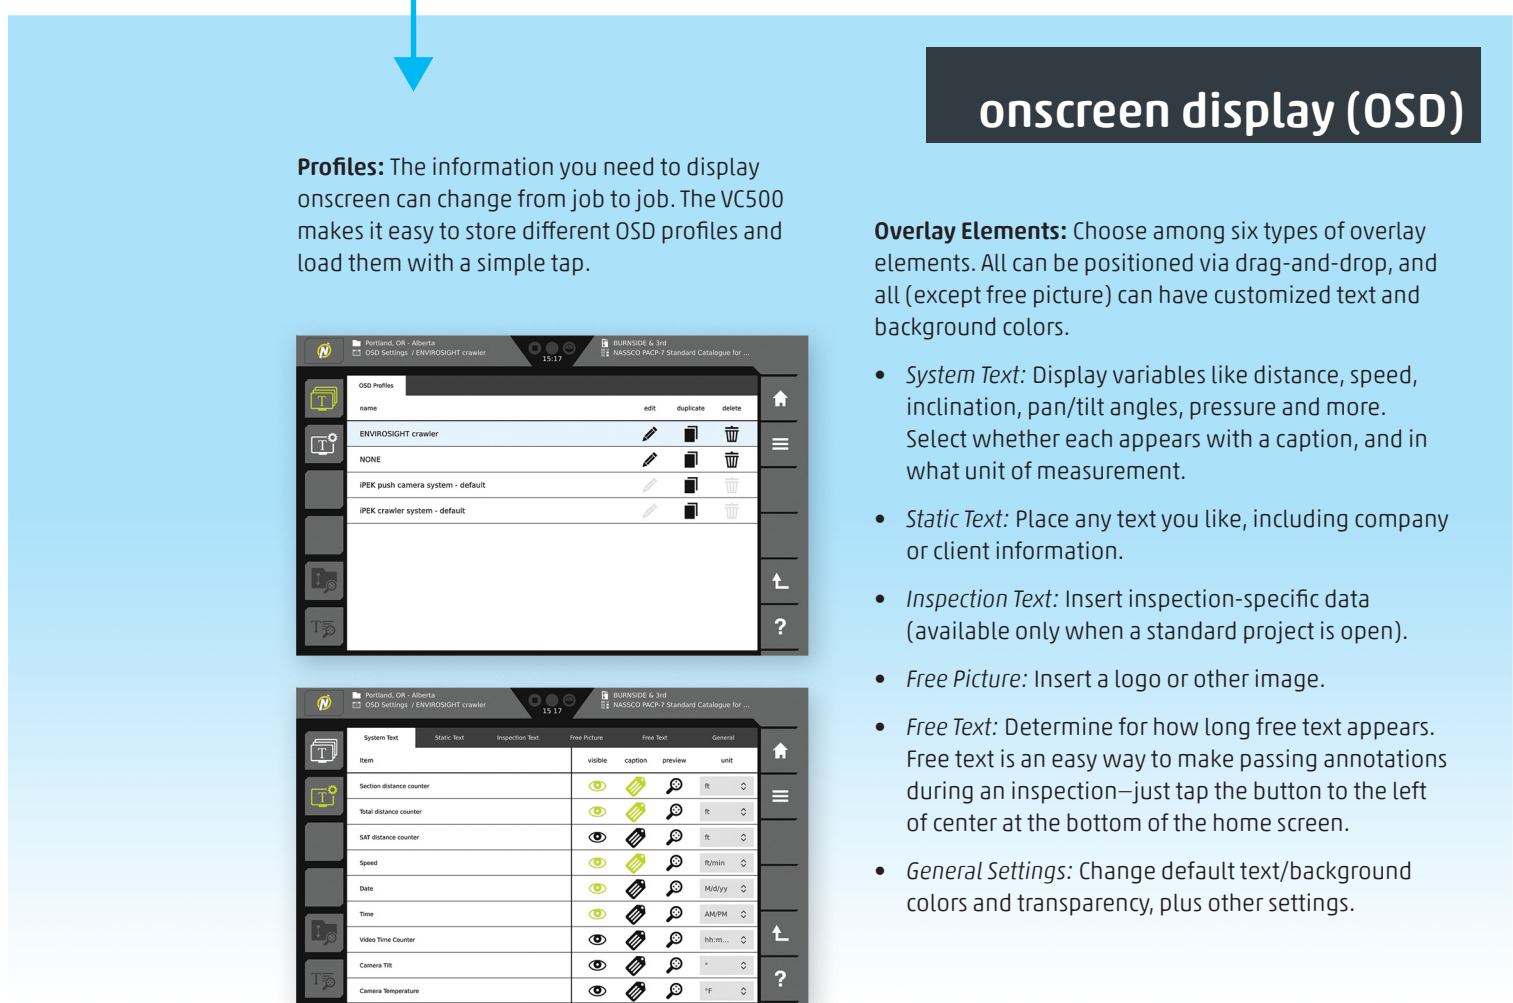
onscreen display (OSD)

**Profiles:** The information you need to display onscreen can change from job to job. The VC500 makes it easy to store different OSD profiles and load them with a simple tap.

Portland, OR - Alberta
OSD Settings / ENVIROSIGHT crawler
15:17
BURNSIDE & 3rd
NASSCO PACP-7 Standard Catalogue for ...

OSD Profiles

| name | edit | duplicate | delete |
|---|---|---|---|
| ENVIROSIGHT crawler | | | |
| NONE | | | |
| iPEK push camera system - default | | | |
| iPEK crawler system - default | | | |

?

Portland, OR - Alberta
OSD Settings / ENVIROSIGHT crawler
15 17
BURNSIDE & 3rd
NASSCO PACP-7 Standard Catalogue for ...

System Text | Static Text | Inspection Text | Free Picture | Free Text | General

| Item | visible | caption | preview | unit |
|---|---|---|---|---|
| Section distance counter | | | | ft |
| Total distance counter | | | | ft |
| SAT distance counter | | | | ft |
| Speed | | | | ft/min |
| Date | | | | M/d/yy |
| Time | | | | AM/PM |
| Video Time Counter | | | | hh:m... |
| Camera Tilt | | | | ° |
| Camera Temperature | | | | °F |

?

**Overlay Elements:** Choose among six types of overlay elements. All can be positioned via drag-and-drop, and all (except free picture) can have customized text and background colors.

• *System Text:* Display variables like distance, speed, inclination, pan/tilt angles, pressure and more. Select whether each appears with a caption, and in what unit of measurement.

• *Static Text:* Place any text you like, including company or client information.

• *Inspection Text:* Insert inspection-specific data (available only when a standard project is open).

• *Free Picture:* Insert a logo or other image.

• *Free Text:* Determine for how long free text appears. Free text is an easy way to make passing annotations during an inspection—just tap the button to the left of center at the bottom of the home screen.

• *General Settings:* Change default text/background colors and transparency, plus other settings.